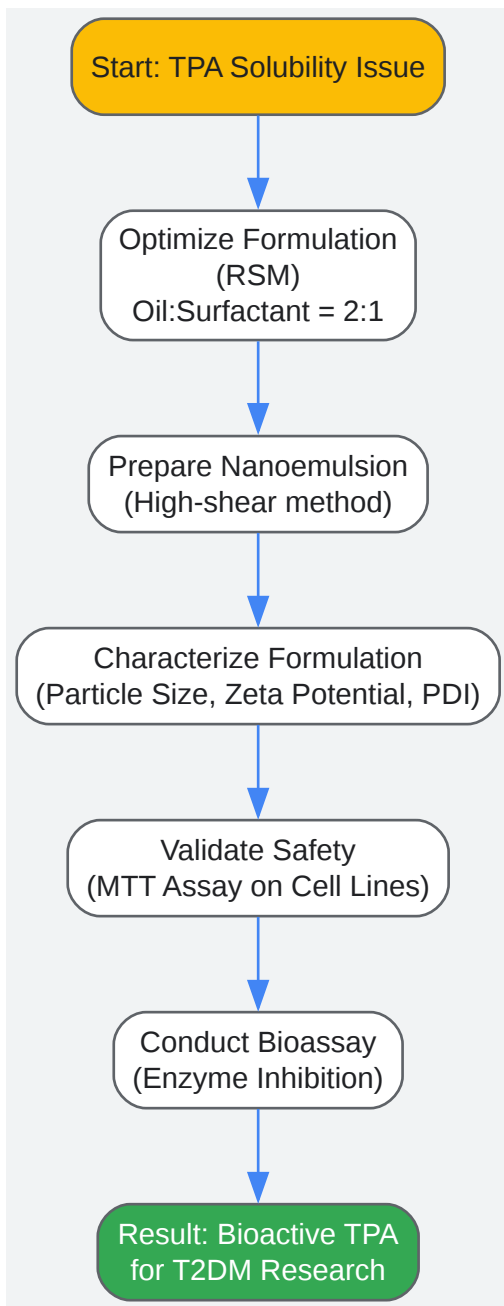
Start: TPA Solubility Issue

Optimize Formulation (RSM) Oil:Surfactant = 2:1

Prepare Nanoemulsion (High-shear method)

Characterize Formulation (Particle Size, Zeta Potential, PDI)

Validate Safety (MTT Assay on Cell Lines)

Conduct Bioassay (Enzyme Inhibition)

Result: Bioactive TPA for T2DM Research